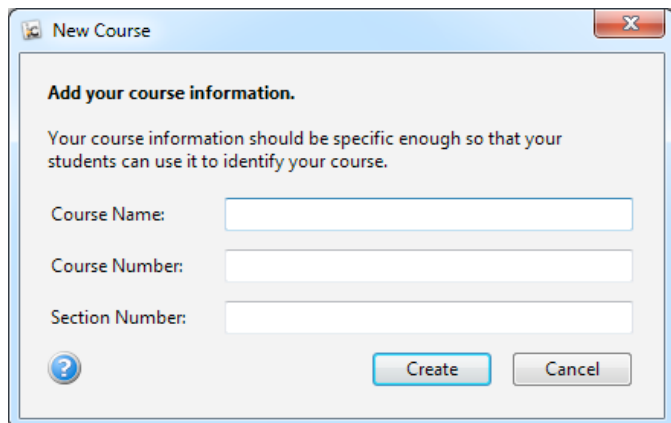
New Course

Add your course information.

Your course information should be specific enough so that your students can use it to identify your course.

Course Name:

Course Number:

Section Number:

Create

Cancel